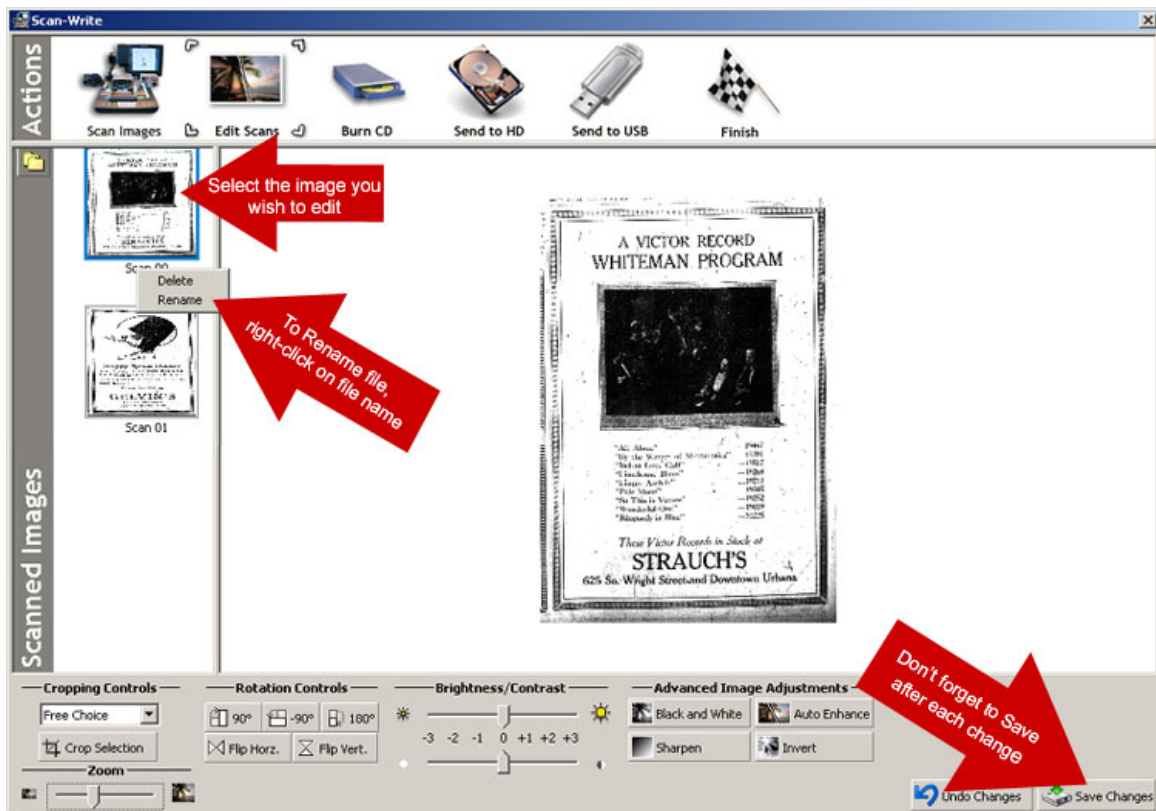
Scan-Write

Actions

Scan Images

Edit Scans

Burn CD

Send to HD

Send to USB

Finish

Scanned Images

Select the image you wish to edit

Scan 00

Delete

Rename

To Rename file, right-click on file name

Scan 01

A VICTOR RECORD
WHITEMAN PROGRAM

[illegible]

These Victor Records in Stock at
STRAUCH'S
625 So. Wright Street and Downtown Urbana

Don't forget to Save after each change

Cropping Controls

Free Choice

Crop Selection

Zoom

Rotation Controls

90°

-90°

180°

Flip Horz.

Flip Vert.

Brightness/Contrast

-3 -2 -1 0 +1 +2 +3

Advanced Image Adjustments

Black and White

Auto Enhance

Sharpen

Invert

Undo Changes

Save Changes